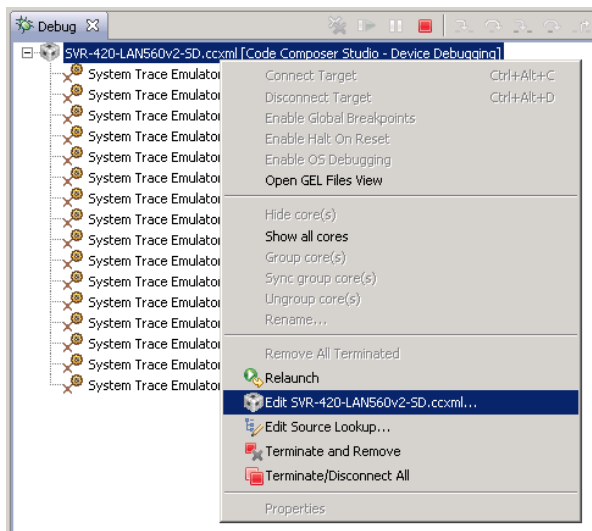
Debug ☒

SVR-420-LAN560v2-SD.ccxml [Code Composer Studio - Device Debugging]

System Trace Emulator
System Trace Emulator
System Trace Emulator
System Trace Emulator
System Trace Emulator
System Trace Emulator
System Trace Emulator
System Trace Emulator
System Trace Emulator
System Trace Emulator
System Trace Emulator
System Trace Emulator
System Trace Emulator
System Trace Emulator
System Trace Emulator
System Trace Emulator

Connect Target Ctrl+Alt+C
Disconnect Target Ctrl+Alt+D
Enable Global Breakpoints
Enable Halt On Reset
Enable OS Debugging
Open GEL Files View

Hide core(s)
Show all cores
Group core(s)
Sync group core(s)
Ungroup core(s)
Rename...

Remove All Terminated
Relaunch
Edit SVR-420-LAN560v2-SD.ccxml...
Edit Source Lookup...
Terminate and Remove
Terminate/Disconnect All

Properties